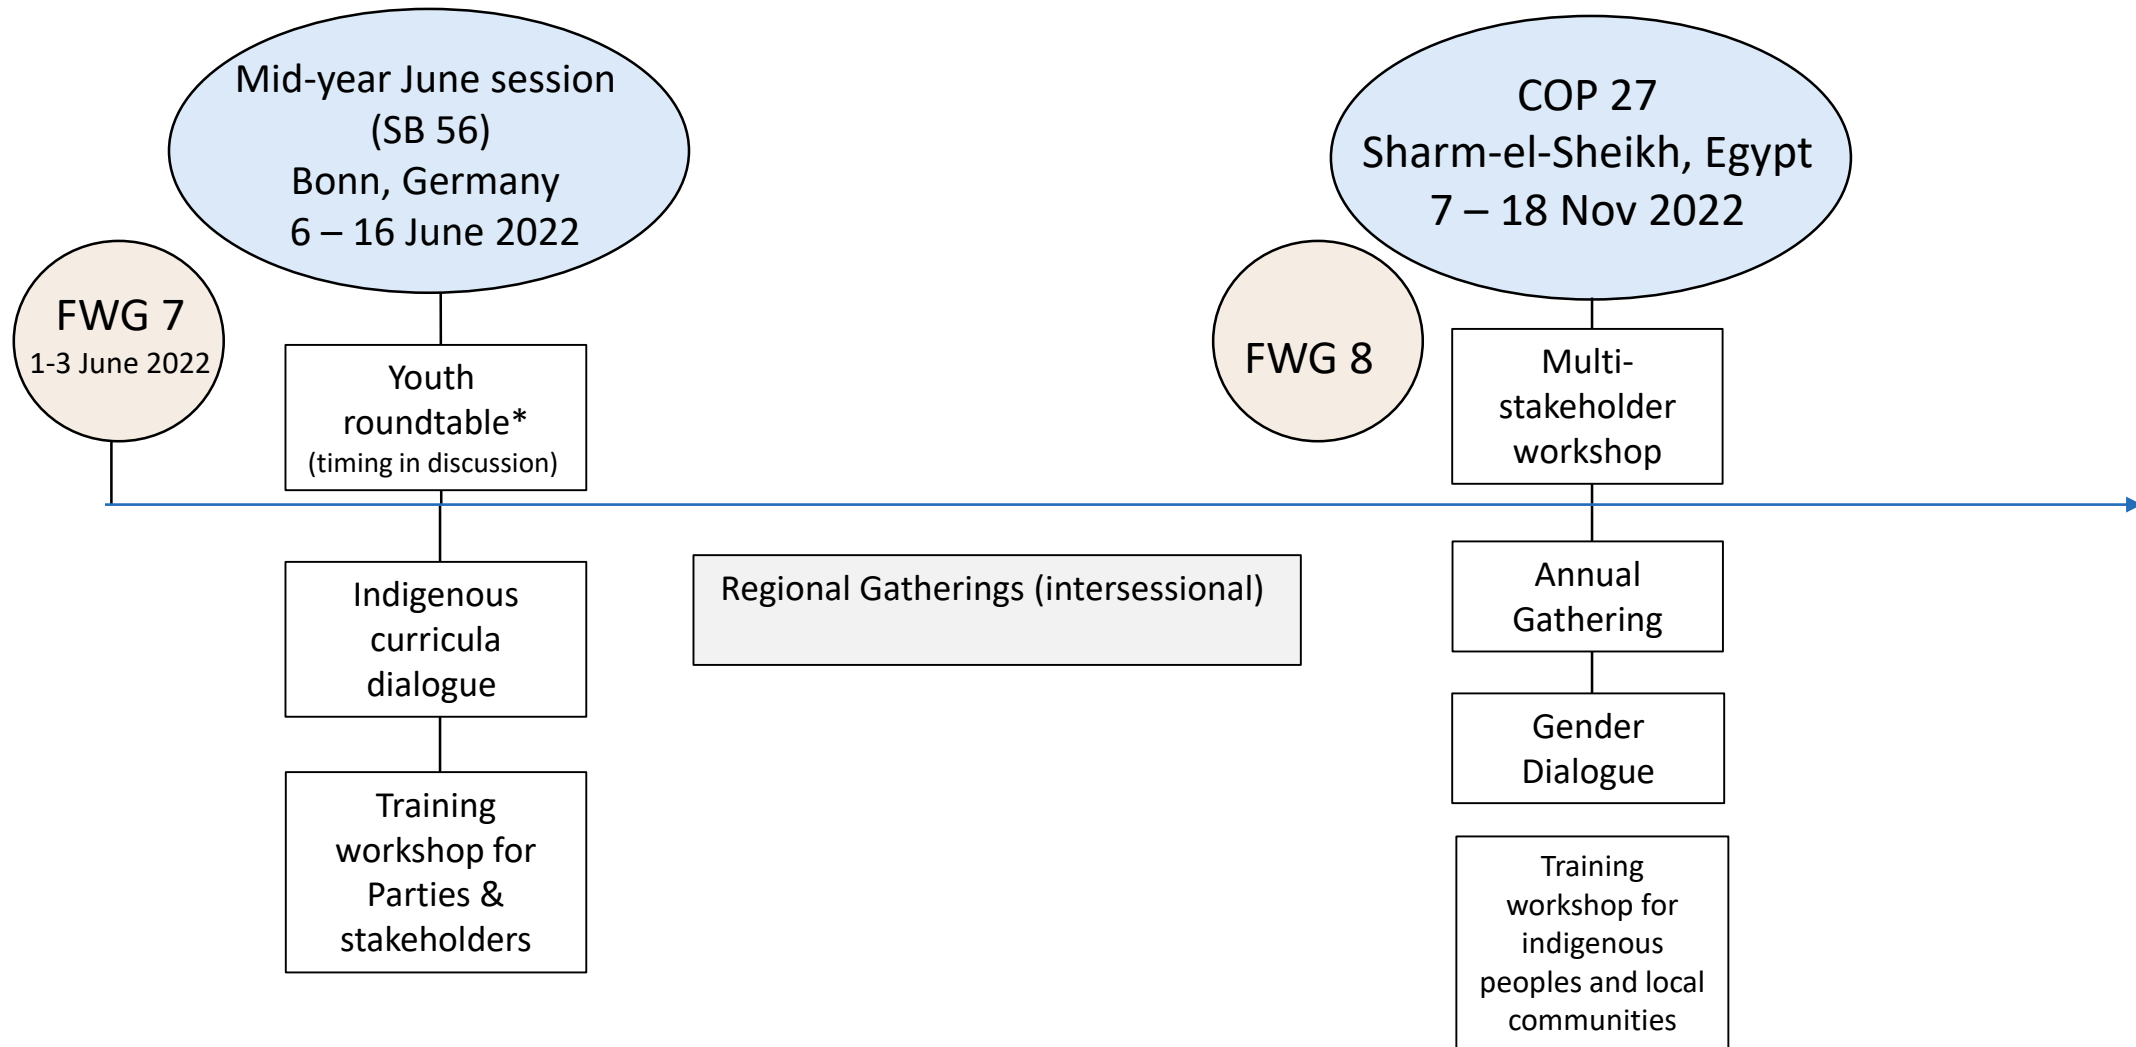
FWG 7
1-3 June 2022

Mid-year June session
(SB 56)
Bonn, Germany
6 – 16 June 2022

Youth roundtable*
(timing in discussion)

Indigenous curricula dialogue

Training workshop for Parties & stakeholders

Regional Gatherings (intersessional)

FWG 8

COP 27
Sharm-el-Sheikh, Egypt
7 – 18 Nov 2022

Multi-stakeholder workshop

Annual Gathering

Gender Dialogue

Training workshop for indigenous peoples and local communities